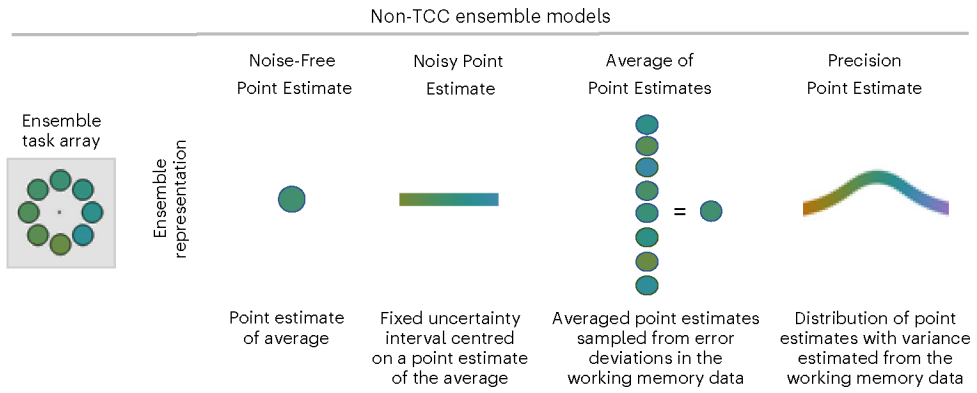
Non-TCC ensemble models

Ensemble task array

Ensemble representation

Noise-Free Point Estimate

Noisy Point Estimate

Average of Point Estimates

Precision Point Estimate

=

Point estimate of average

Fixed uncertainty interval centred on a point estimate of the average

Averaged point estimates sampled from error deviations in the working memory data

Distribution of point estimates with variance estimated from the working memory data